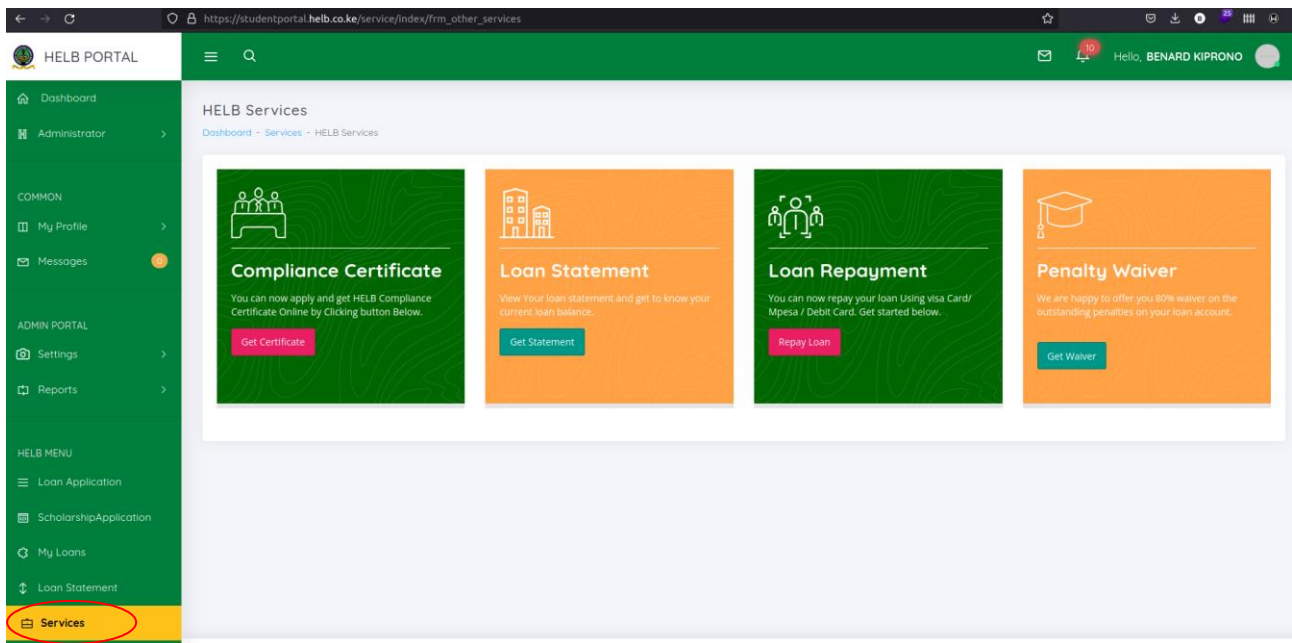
https://studentportal.helb.co.ke/service/index/frm_other_services

HELB PORTAL

Hello, BENARD KIPRONO

10

Dashboard
Administrator

COMMON
My Profile
Messages 0

ADMIN PORTAL
Settings
Reports

HELB MENU
Loan Application
ScholarshipApplication
My Loans
Loan Statement
Services

HELB Services
Dashboard - Services - HELB Services

Compliance Certificate
You can now apply and get HELB Compliance Certificate Online by Clicking button Below.
Get Certificate

Loan Statement
View Your loan statement and get to know your current loan balance.
Get Statement

Loan Repayment
You can now repay your loan Using visa Card/ Mpesa / Debit Card. Get started below.
Repay Loan

Penalty Waiver
We are happy to offer you 80% waiver on the outstanding penalties on your loan account.
Get Waiver